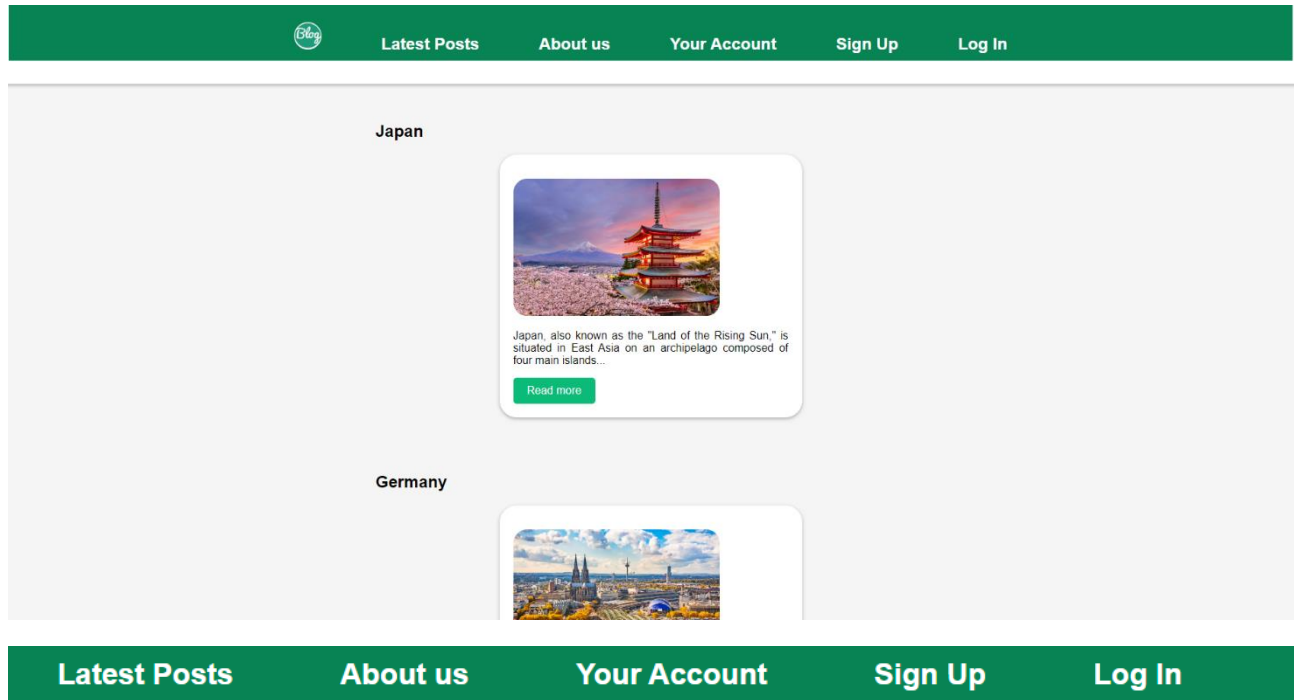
Blog

Latest Posts About us Your Account Sign Up Log In

Japan

Japan, also known as the "Land of the Rising Sun," is situated in East Asia on an archipelago composed of four main islands...

Read more

Germany

Latest Posts About us Your Account Sign Up Log In